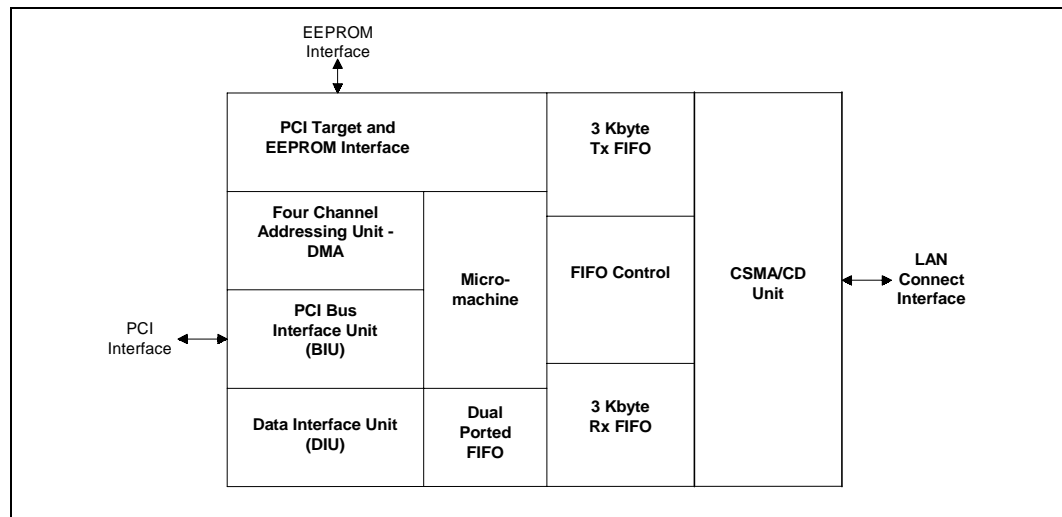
EEPROM Interface

PCI Target and EEPROM Interface

3 Kbyte Tx FIFO

Four Channel Addressing Unit - DMA

Micromachine

FIFO Control

CSMA/CD Unit

LAN Connect Interface

PCI Interface

PCI Bus Interface Unit (BIU)

Data Interface Unit (DIU)

Dual Ported FIFO

3 Kbyte Rx FIFO